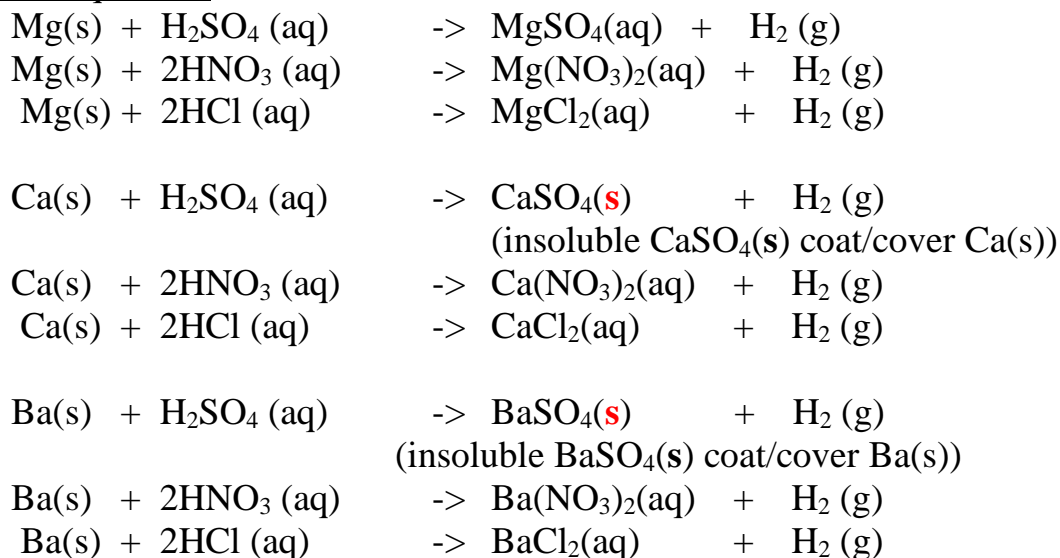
$Mg(s) + H_2SO_4(aq) \rightarrow MgSO_4(aq) + H_2(g)$
$Mg(s) + 2HNO_3(aq) \rightarrow Mg(NO_3)_2(aq) + H_2(g)$
$Mg(s) + 2HCl(aq) \rightarrow MgCl_2(aq) + H_2(g)$

$Ca(s) + H_2SO_4(aq) \rightarrow CaSO_4(s) + H_2(g)$
(insoluble $CaSO_4$(s) coat/cover Ca(s))
$Ca(s) + 2HNO_3(aq) \rightarrow Ca(NO_3)_2(aq) + H_2(g)$
$Ca(s) + 2HCl(aq) \rightarrow CaCl_2(aq) + H_2(g)$

$Ba(s) + H_2SO_4(aq) \rightarrow BaSO_4(s) + H_2(g)$
(insoluble $BaSO_4$(s) coat/cover Ba(s))
$Ba(s) + 2HNO_3(aq) \rightarrow Ba(NO_3)_2(aq) + H_2(g)$
$Ba(s) + 2HCl(aq) \rightarrow BaCl_2(aq) + H_2(g)$